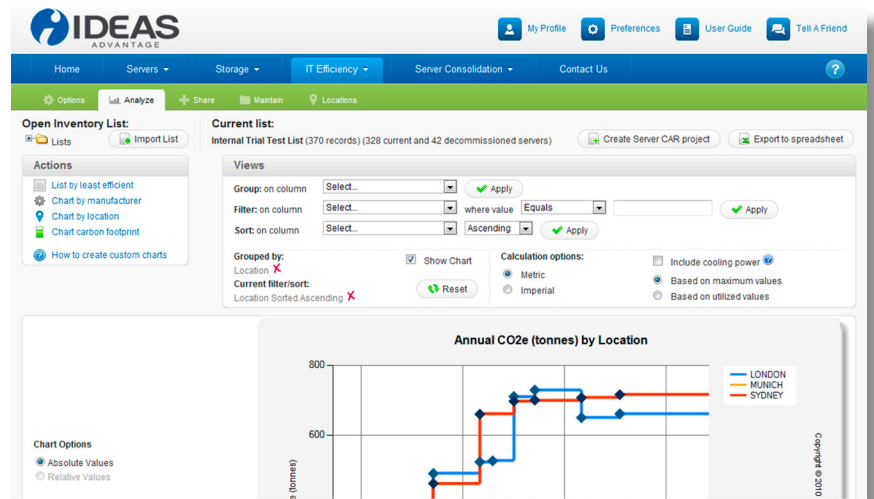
IDEAS
ADVANTAGE

My Profile
Preferences
User Guide
Tell A Friend

Home
Servers ▾
Storage ▾
IT Efficiency ▾
Server Consolidation ▾
Contact Us
?

Options
Analyze
Share
Maintain
Locations

Open Inventory List:
Lists
Import List

Current list:
Internal Trial Test List (370 records) (328 current and 42 decommissioned servers)
Create Server CAR project
Export to spreadsheet

Actions
List by least efficient
Chart by manufacturer
Chart by location
Chart carbon footprint
How to create custom charts

Views
Group: on column Select... Apply
Filter: on column Select... where value Equals Apply
Sort: on column Select... Ascending Apply

Grouped by:
Location X
Current filter/sort:
Location Sorted Ascending X

Show Chart
Reset

Calculation options:
Metric
Imperial

Include cooling power
Based on maximum values
Based on utilized values

Chart Options
Absolute Values
Relative Values

Annual CO2e (tonnes) by Location
800
600
e (tonnes)
LONDON
MUNICH
SYDNEY
Copyright © 2010